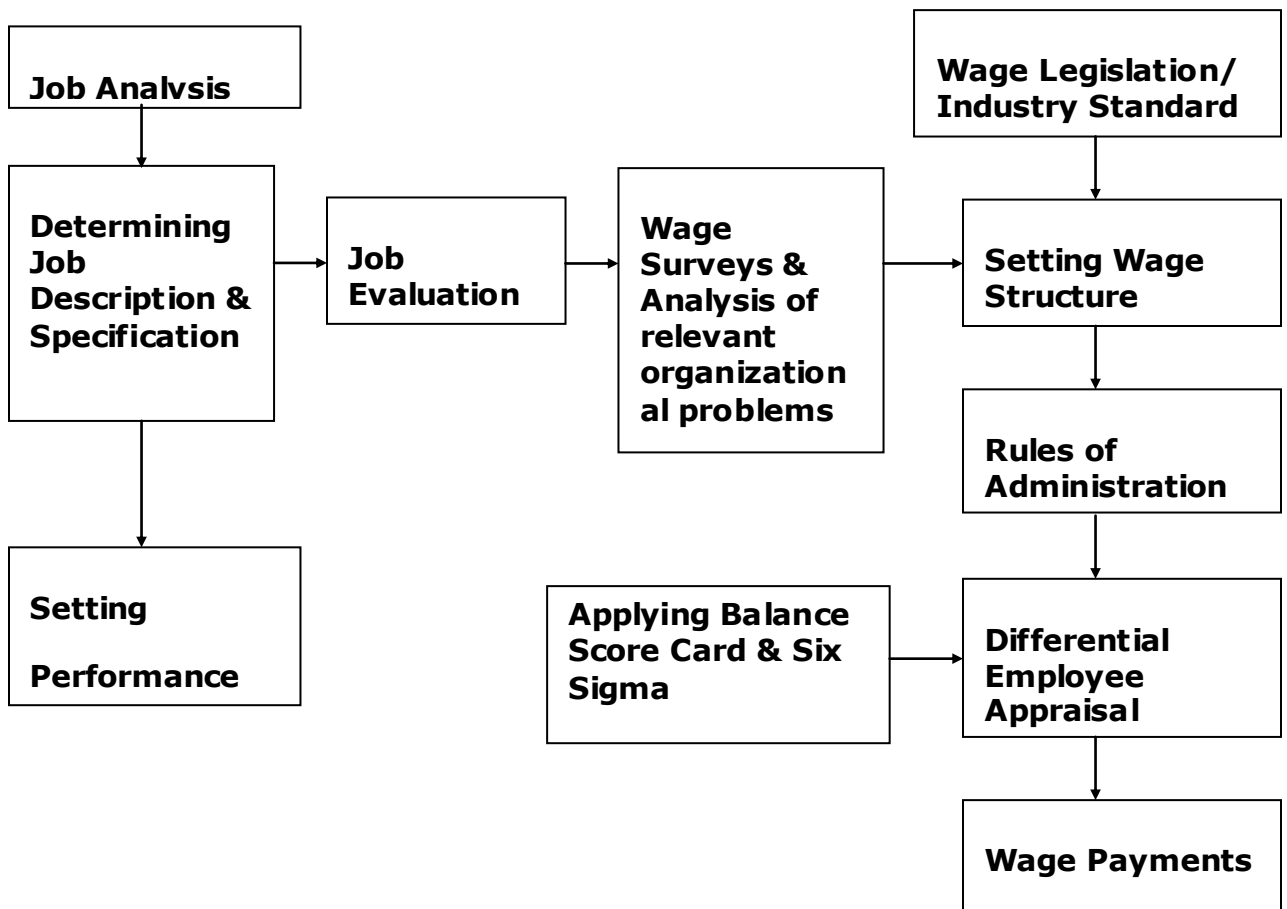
Job Analvsis

Determining Job Description & Specification

Setting

Performance

Job Evaluation

Wage Surveys & Analysis of relevant organization al problems

Wage Legislation/ Industry Standard

Setting Wage Structure

Rules of Administration

Applying Balance Score Card & Six Sigma

Differential Employee Appraisal

Wage Payments